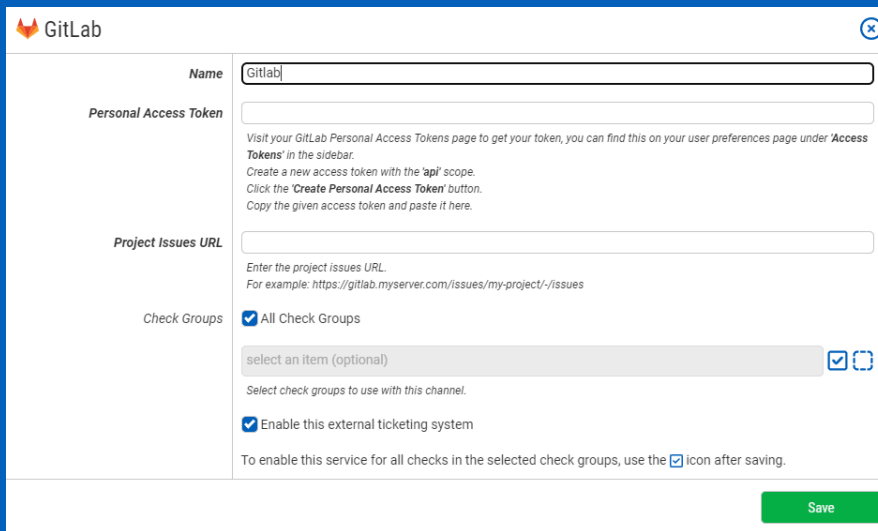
GitLab

Name
Gitlab

Personal Access Token

Visit your GitLab Personal Access Tokens page to get your token, you can find this on your user preferences page under 'Access Tokens' in the sidebar.
Create a new access token with the 'api' scope.
Click the 'Create Personal Access Token' button.
Copy the given access token and paste it here.

Project Issues URL

Enter the project issues URL.
For example: https://gitlab.myserver.com/issues/my-project/-/issues

Check Groups
All Check Groups

select an item (optional)

Select check groups to use with this channel.

Enable this external ticketing system

To enable this service for all checks in the selected check groups, use the icon after saving.

Save